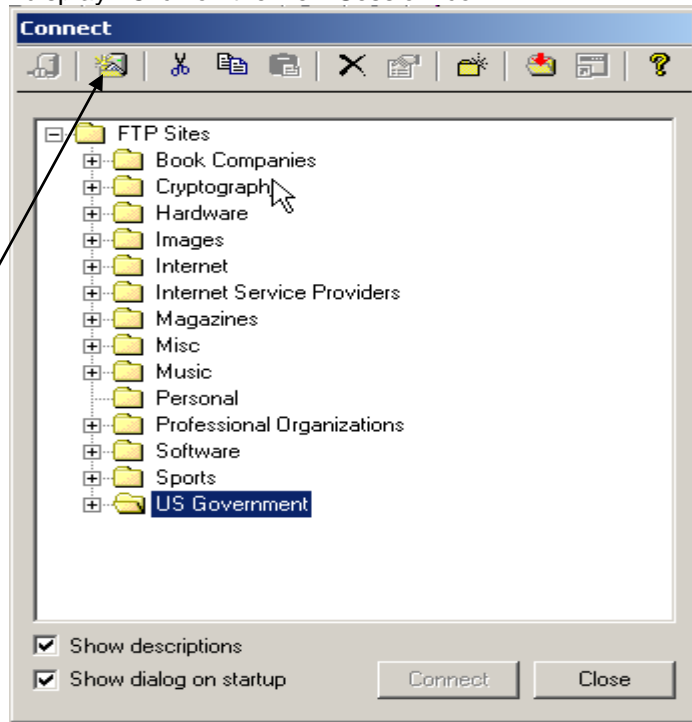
Connect

FTP Sites
Book Companies
Cryptograph
Hardware
Images
Internet
Internet Service Providers
Magazines
Misc
Music
Personal
Professional Organizations
Software
Sports
US Government

Show descriptions
Show dialog on startup
Connect
Close